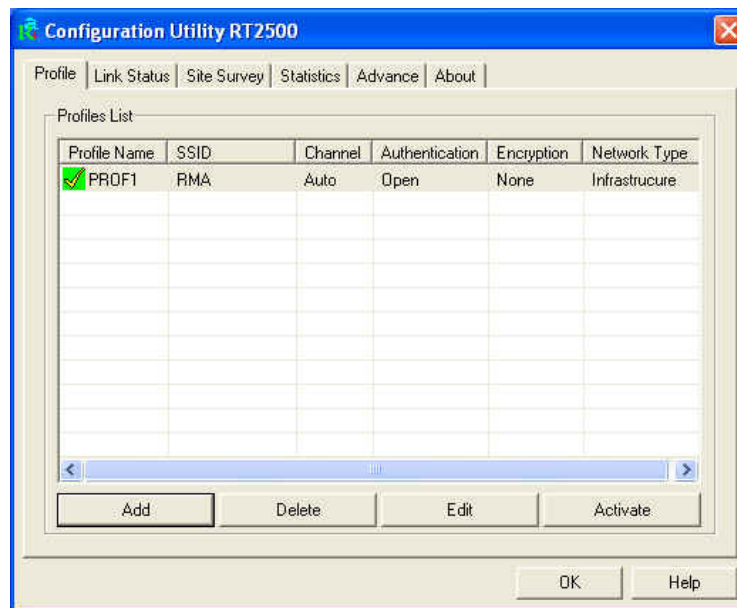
Configuration Utility RT2500

Profile | Link Status | Site Survey | Statistics | Advance | About

Profiles List

| Profile Name | SSID | Channel | Authentication | Encryption | Network Type |
|---|---|---|---|---|---|
| PROF1 | RMA | Auto | Open | None | Infrastrucure |

Add Delete Edit Activate

OK Help